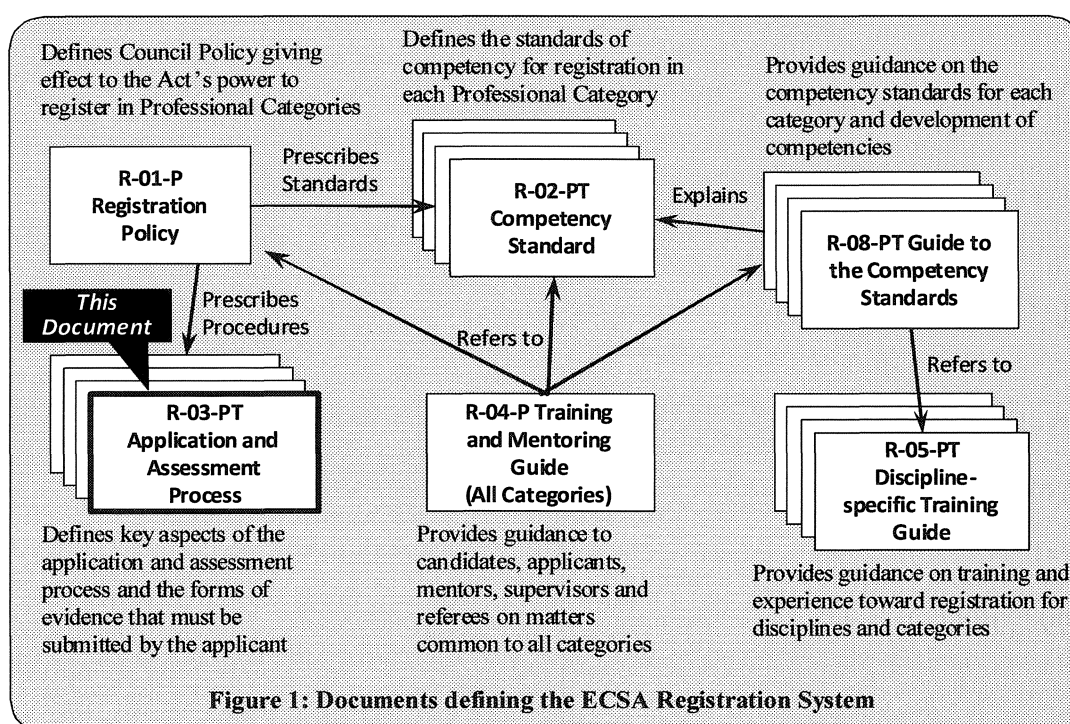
Defines Council Policy giving effect to the Act's power to register in Professional Categories

Defines the standards of competency for registration in each Professional Category

Provides guidance on the competency standards for each category and development of competencies

R-01-P Registration Policy

Prescribes Standards

R-02-PT Competency Standard

Explains

R-08-PT Guide to the Competency Standards

This Document

Prescribes Procedures

Refers to

Refers to

R-03-PT Application and Assessment Process

R-04-P Training and Mentoring Guide (All Categories)

R-05-PT Discipline-specific Training Guide

Defines key aspects of the application and assessment process and the forms of evidence that must be submitted by the applicant

Provides guidance to candidates, applicants, mentors, supervisors and referees on matters common to all categories

Provides guidance on training and experience toward registration for disciplines and categories

Figure 1: Documents defining the ECSA Registration System